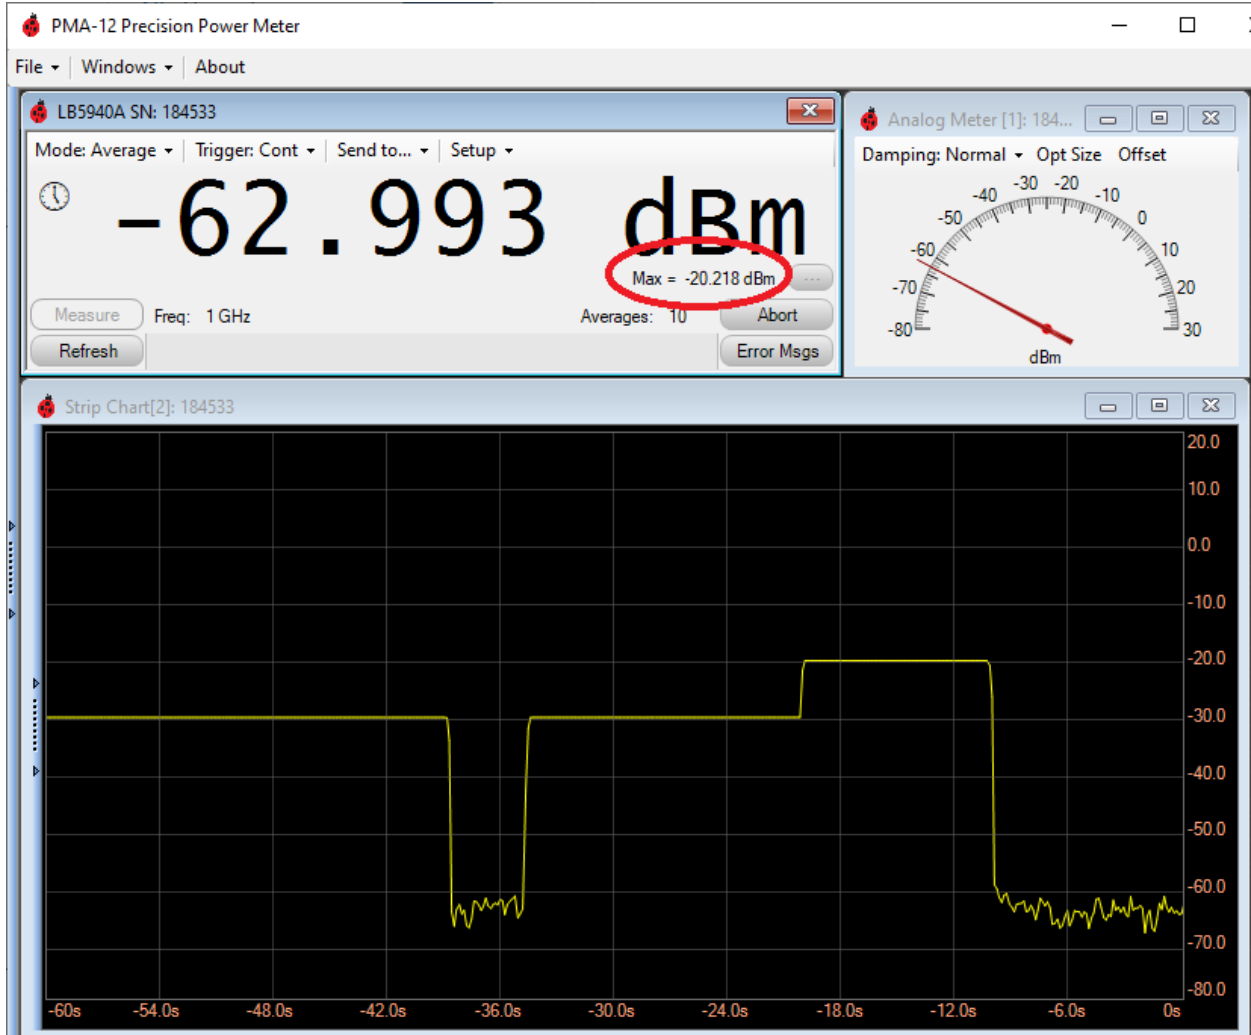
PMA-12 Precision Power Meter

File Windows About

LB5940A SN: 184533

Mode: Average Trigger: Cont Send to... Setup

-62.993 dBm

Max = -20.218 dBm

Measure Freq: 1 GHz Averages: 10 Abort

Refresh Error Msgs

Analog Meter [1]: 184...

Damping: Normal Opt Size Offset

-80 -70 -60 -50 -40 -30 -20 -10 0 10 20 30

dBm

Strip Chart[2]: 184533

20.0
10.0
0.0
-10.0
-20.0
-30.0
-40.0
-50.0
-60.0
-70.0
-80.0

-60s -54.0s -48.0s -42.0s -36.0s -30.0s -24.0s -18.0s -12.0s -6.0s 0s